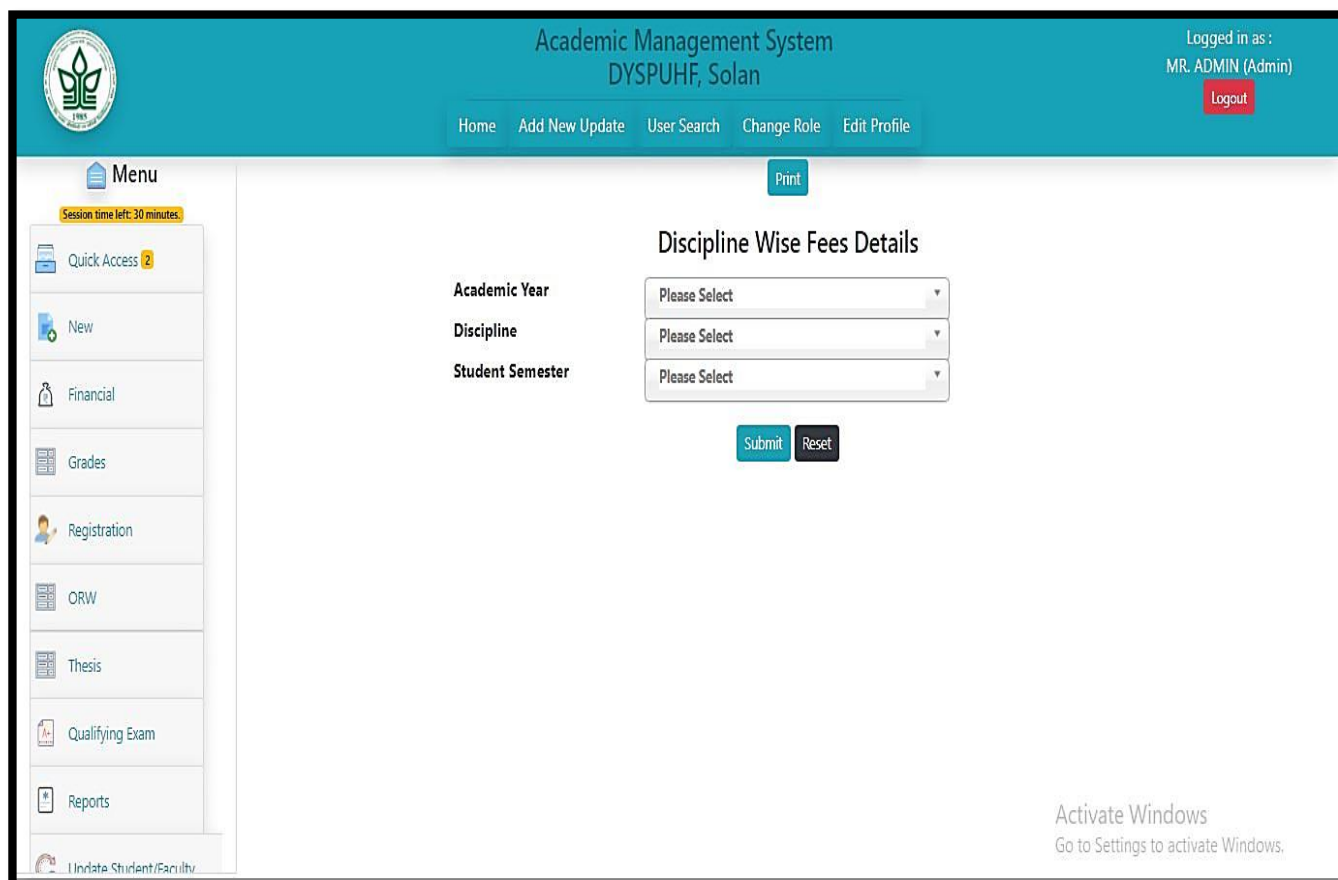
1985

Academic Management System
DYSPUHF, Solan

Logged in as :
MR. ADMIN (Admin)
Logout

Home Add New Update User Search Change Role Edit Profile

Menu
Session time left: 30 minutes.

Quick Access 2
New
Financial
Grades
Registration
ORW
Thesis
Qualifying Exam
Reports
Update Student/Faculty

Print

Discipline Wise Fees Details

Academic Year Please Select
Discipline Please Select
Student Semester Please Select

Submit Reset

Activate Windows
Go to Settings to activate Windows.